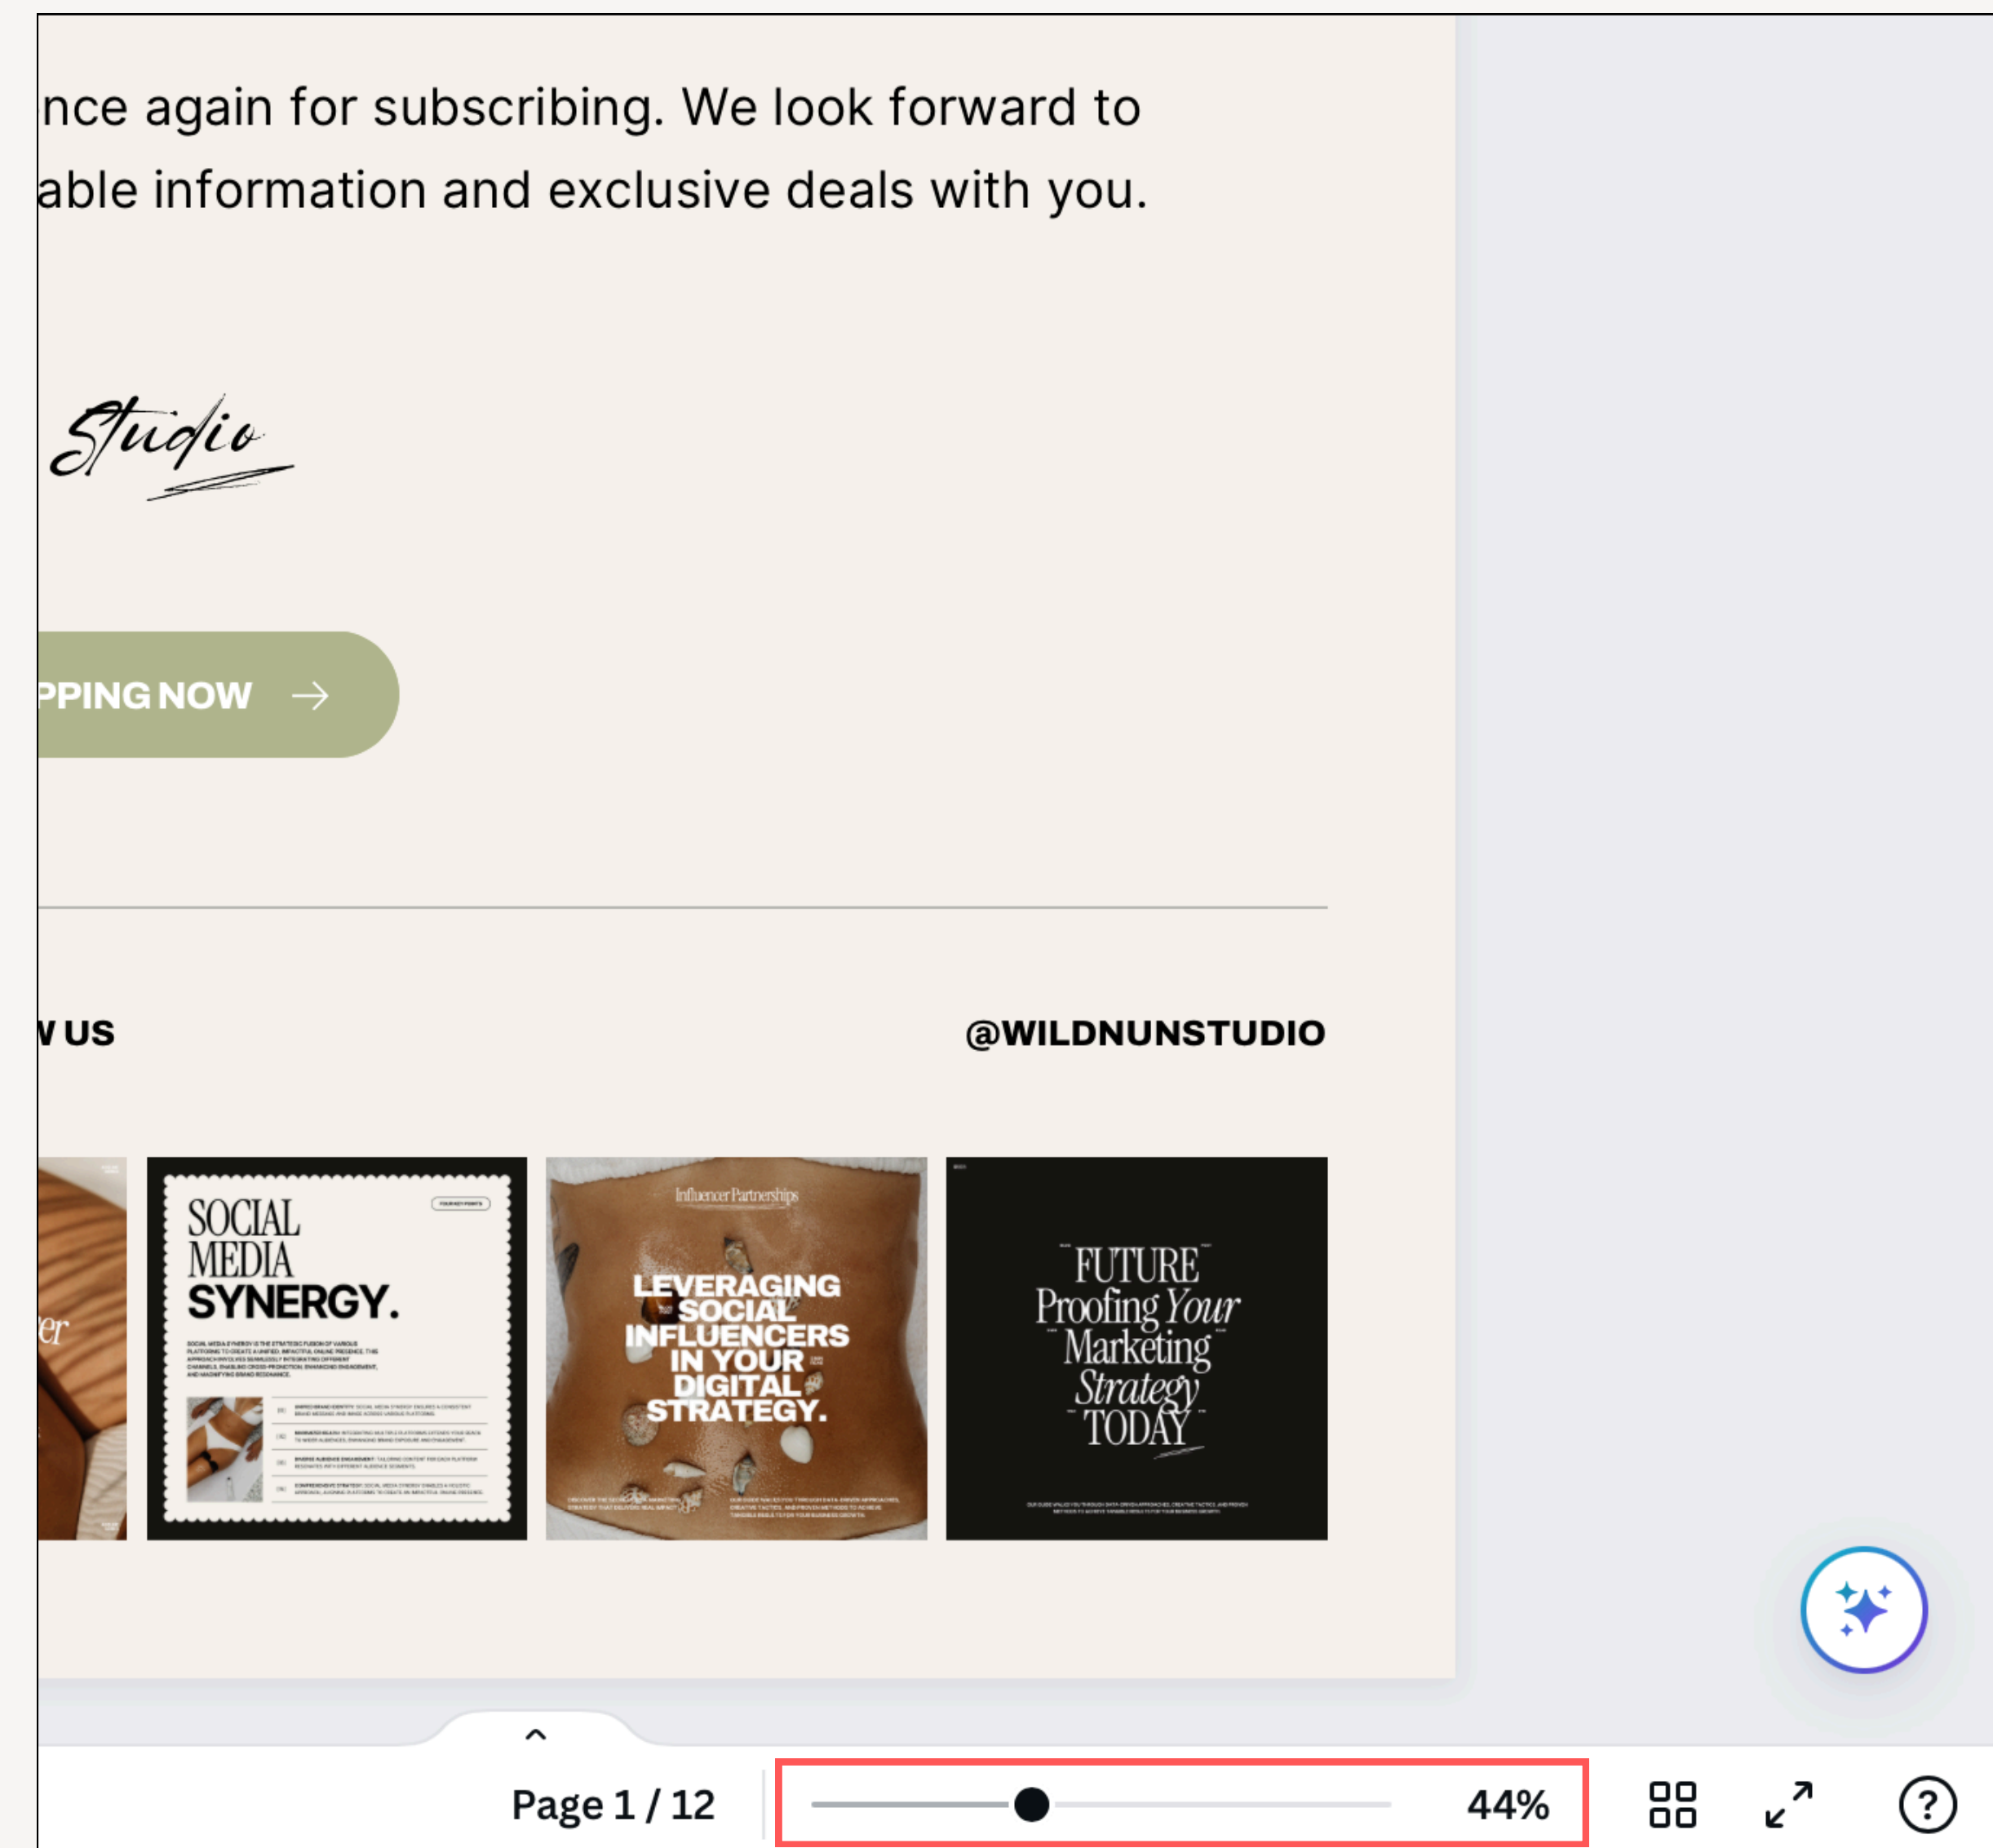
nce again for subscribing. We look forward to able information and exclusive deals with you.

Studio

PPING NOW →

V US

@WILDNUNSTUDIO

er

SOCIAL MEDIA SYNERGY.

Influencer Partnerships

LEVERAGING SOCIAL INFLUENCERS IN YOUR DIGITAL STRATEGY.

FUTURE Proofing Your Marketing Strategy TODAY

Page 1 / 12

44%